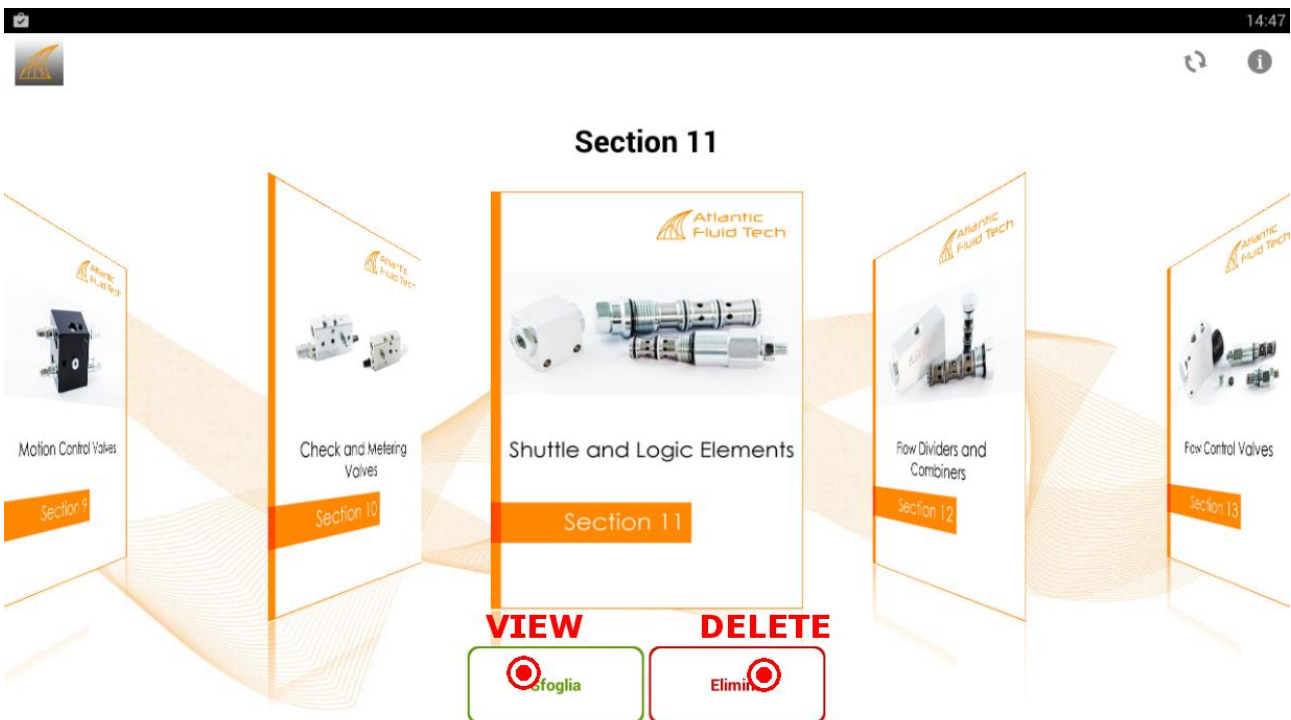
14:47

Section 11

Atlantic Fluid Tech

Motion Control Valves

Section 9

Atlantic Fluid Tech

Check and Metering Valves

Section 10

Atlantic Fluid Tech

Shuttle and Logic Elements

Section 11

Atlantic Fluid Tech

Flow Dividers and Combiners

Section 12

Atlantic Fluid Tech

Flow Control Valves

Section 13

VIEW

DELETE

Sfoglia

Elimin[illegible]